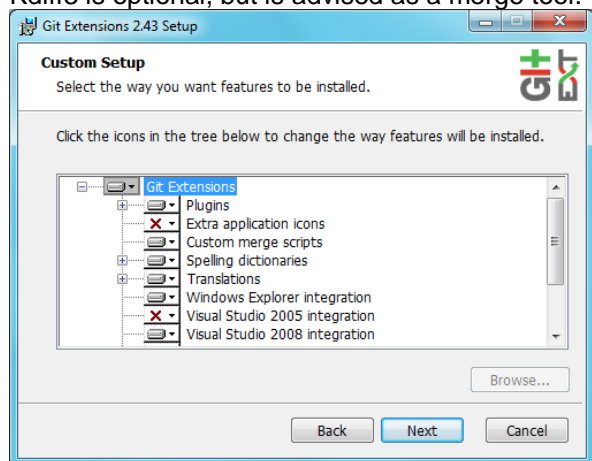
Git Extensions 2.43 Setup

Custom Setup
Select the way you want features to be installed.

Click the icons in the tree below to change the way features will be installed.

Git Extensions
Plugins
Extra application icons
Custom merge scripts
Spelling dictionaries
Translations
Windows Explorer integration
Visual Studio 2005 integration
Visual Studio 2008 integration

Browse...

Back Next Cancel